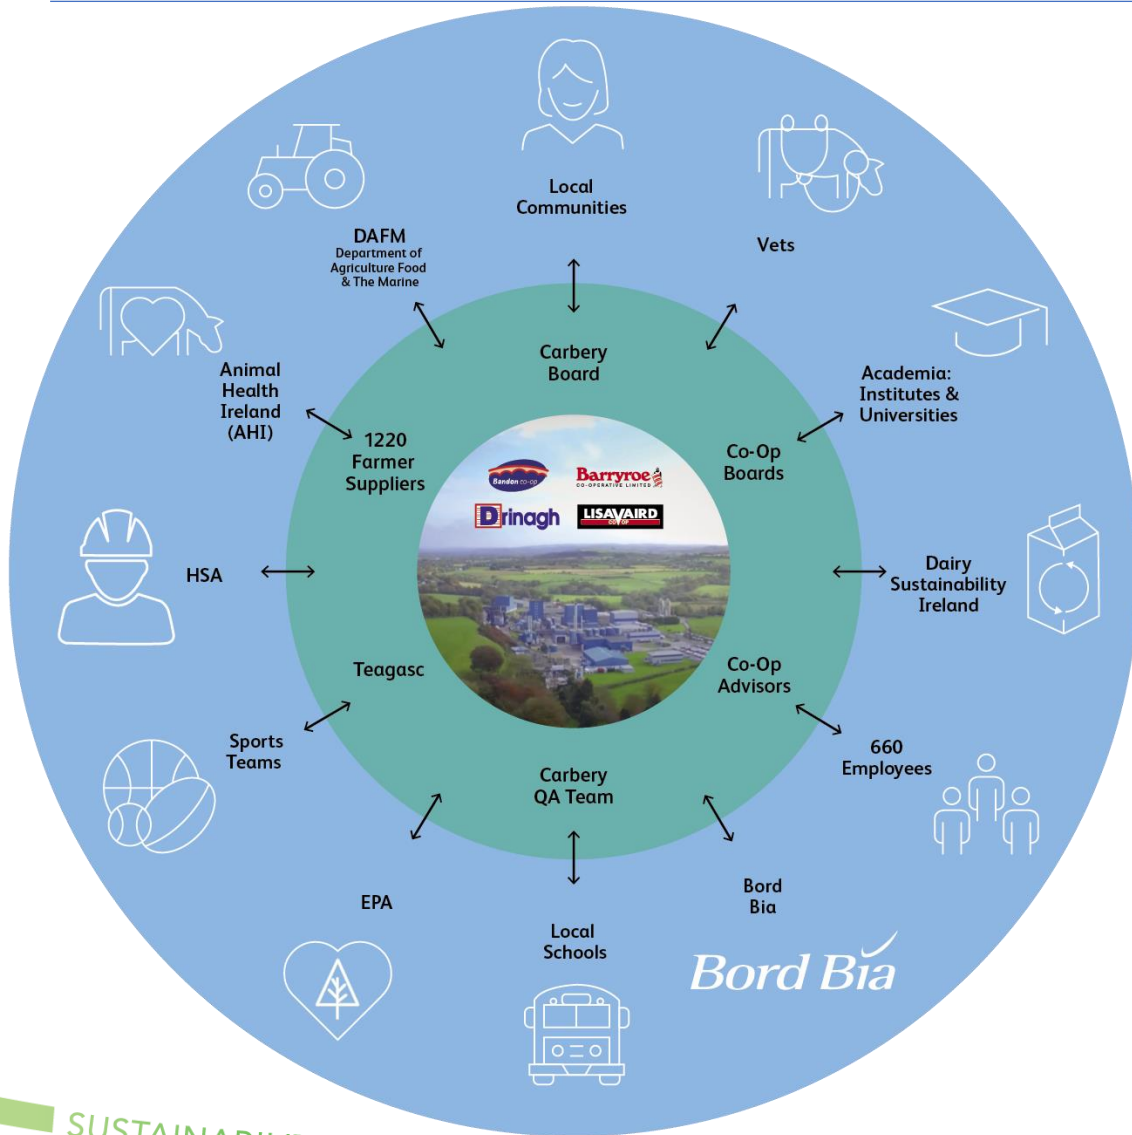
Local Communities

Vets

DAFM
Department of Agriculture Food & The Marine

Carbery Board

Academia: Institutes & Universities

Animal Health Ireland (AHI)

1220 Farmer Suppliers

Co-Op Boards

Bandon co-op

Barryroe CO-OPERATIVE LIMITED

Drinagh

LISAVAIRD CO-OP

HSA

Dairy Sustainability Ireland

Teagasc

Co-Op Advisors

Sports Teams

660 Employees

Carbery QA Team

EPA

Bord Bia

Local Schools

Bord Bia

SUSTAINABIL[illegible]